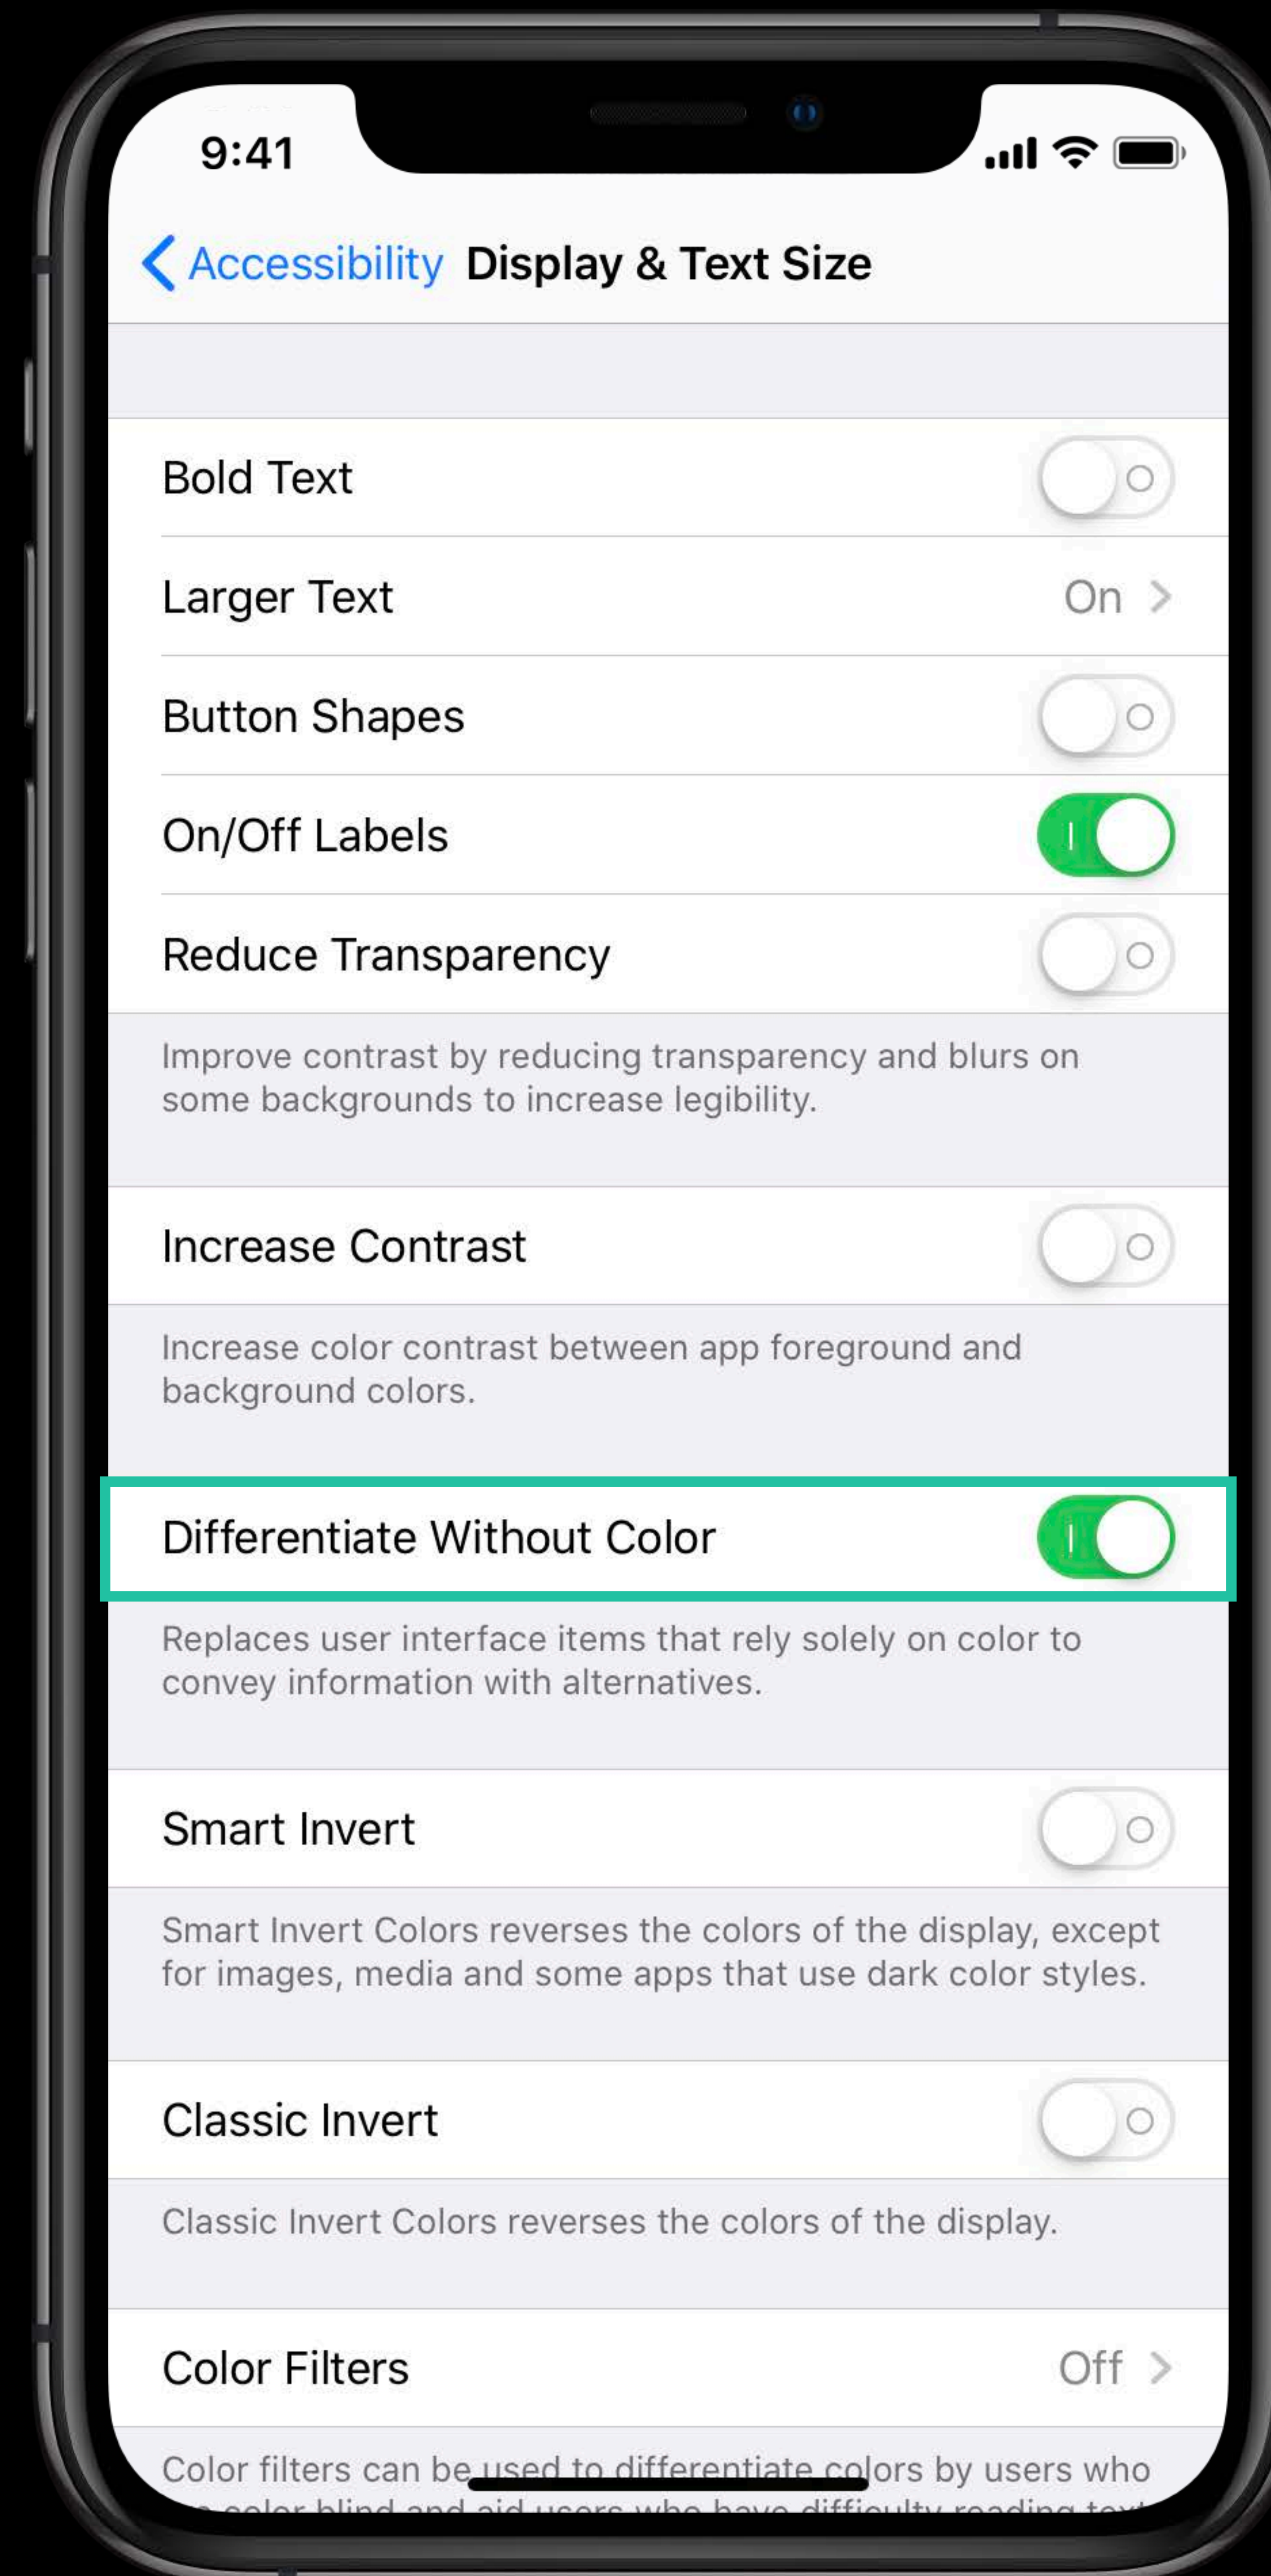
9:41

Accessibility Display & Text Size

Bold Text

Larger Text On

Button Shapes

On/Off Labels

Reduce Transparency

Improve contrast by reducing transparency and blurs on some backgrounds to increase legibility.

Increase Contrast

Increase color contrast between app foreground and background colors.

Differentiate Without Color

Replaces user interface items that rely solely on color to convey information with alternatives.

Smart Invert

Smart Invert Colors reverses the colors of the display, except for images, media and some apps that use dark color styles.

Classic Invert

Classic Invert Colors reverses the colors of the display.

Color Filters Off

Color filters can be used to differentiate colors by users who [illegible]